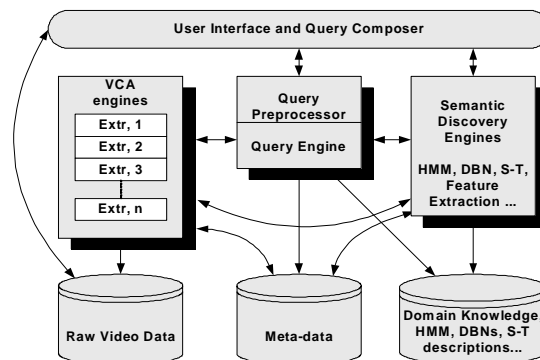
User Interface and Query Composer

VCA engines

Extr, 1

Extr, 2

Extr, 3

Extr, n

Query Preprocessor

Query Engine

Semantic Discovery Engines

HMM, DBN, S-T, Feature Extraction ...

Raw Video Data

Meta-data

Domain Knowledge HMM, DBNs, S-T descriptions...